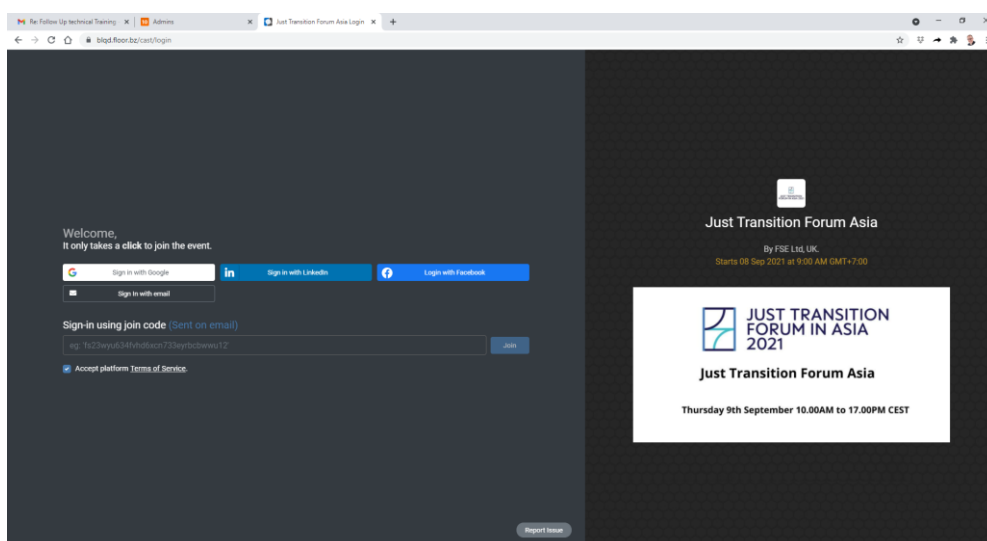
Re: Follow Up technical Training ×
Admins ×
Just Transition Forum Asia Login ×
+

blqd.floor.bz/cast/login

Welcome,
It only takes a click to join the event.

Sign in with Google
Sign in with LinkedIn
Login with Facebook
Sign in with email

Sign-in using join code (Sent on email)
eg: 'fs23wyu634fvhd6xcn733eyrbcbwwu12'
Join

Accept platform Terms of Service.

Report issue

Just Transition Forum Asia
By FSE Ltd, UK.
Starts 08 Sep 2021 at 9:00 AM GMT+7:00

JUST TRANSITION FORUM IN ASIA 2021
Just Transition Forum Asia
Thursday 9th September 10.00AM to 17.00PM CEST